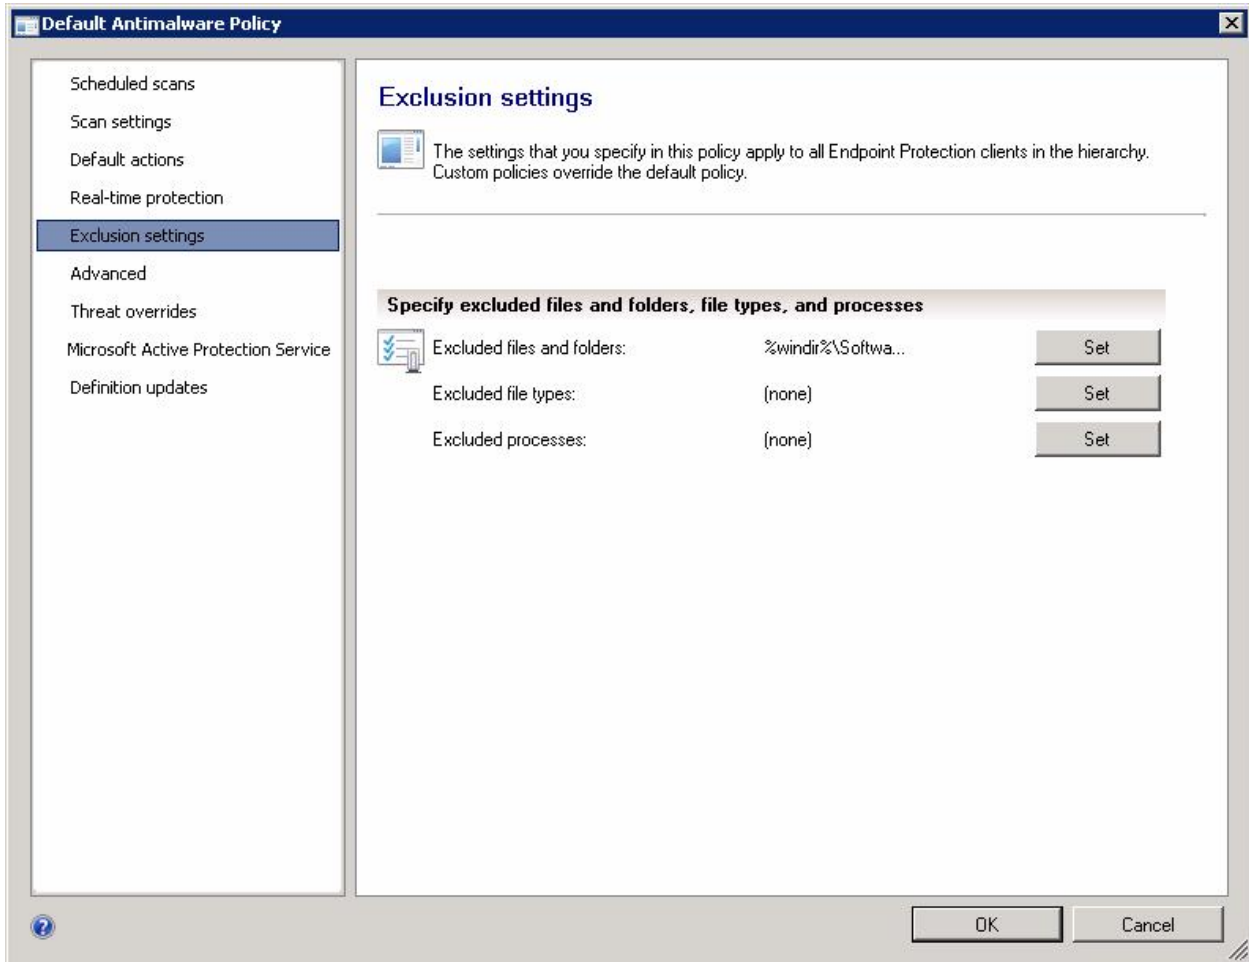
Default Antimalware Policy

Scheduled scans
Scan settings
Default actions
Real-time protection
Exclusion settings
Advanced
Threat overrides
Microsoft Active Protection Service
Definition updates

Exclusion settings

The settings that you specify in this policy apply to all Endpoint Protection clients in the hierarchy. Custom policies override the default policy.

Specify excluded files and folders, file types, and processes

| | | |
|---|---|---|
| Excluded files and folders: | %windir%\Softwa... | Set |
| Excluded file types: | (none) | Set |
| Excluded processes: | (none) | Set |

OK
Cancel